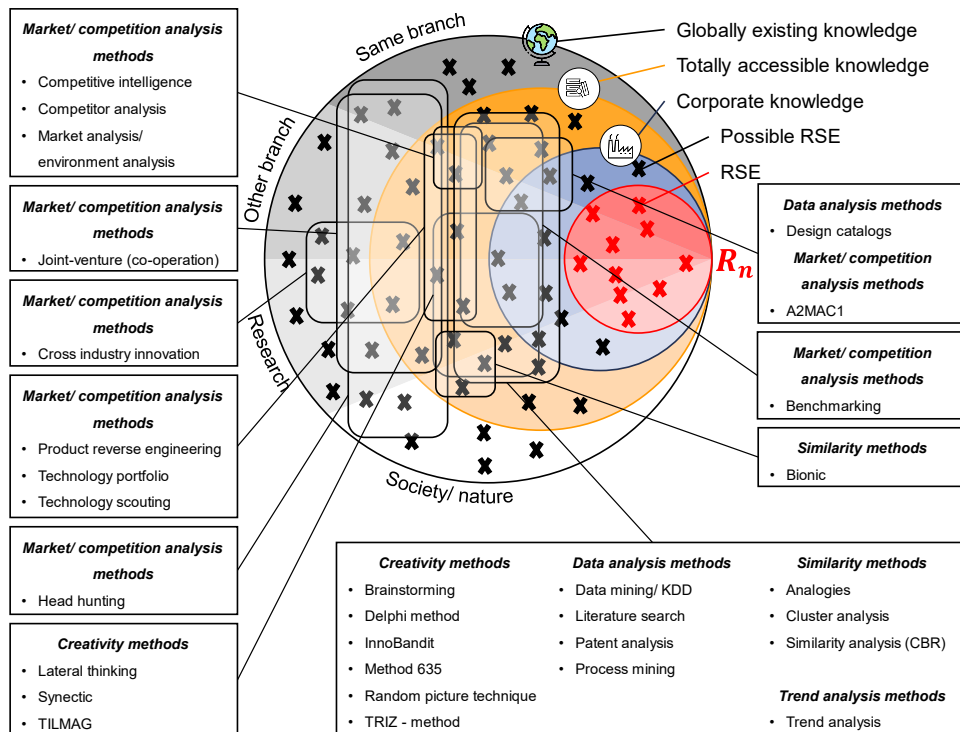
Market/ competition analysis methods
• Competitive intelligence
• Competitor analysis
• Market analysis/ environment analysis

Market/ competition analysis methods
• Joint-venture (co-operation)

Market/ competition analysis methods
• Cross industry innovation

Market/ competition analysis methods
• Product reverse engineering
• Technology portfolio
• Technology scouting

Market/ competition analysis methods
• Head hunting

Creativity methods
• Lateral thinking
• Synectic
• TILMAG

Same branch
Other branch
Research
Society/ nature

Globally existing knowledge
Totally accessible knowledge
Corporate knowledge
Possible RSE
RSE

$R_n$

Data analysis methods
• Design catalogs
Market/ competition analysis methods
• A2MAC1

Market/ competition analysis methods
• Benchmarking

Similarity methods
• Bionic

Creativity methods
• Brainstorming
• Delphi method
• InnoBandit
• Method 635
• Random picture technique
• TRIZ - method

Data analysis methods
• Data mining/ KDD
• Literature search
• Patent analysis
• Process mining

Similarity methods
• Analogies
• Cluster analysis
• Similarity analysis (CBR)

Trend analysis methods
• Trend analysis